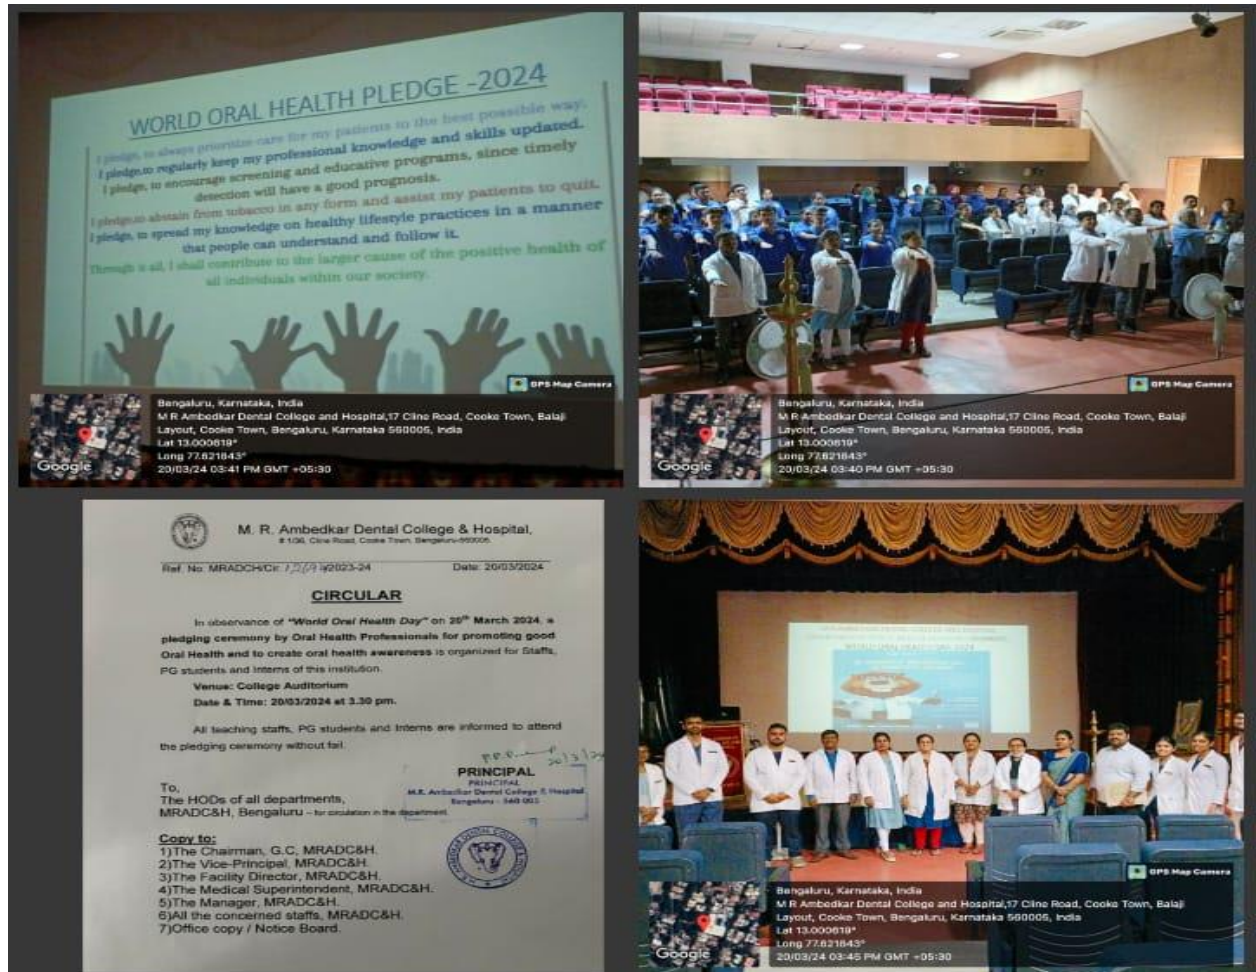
WORLD ORAL HEALTH PLEDGE -2024

I pledge, to always prioritize care for my patients in the best possible way.
I pledge,to regularly keep my professional knowledge and skills updated.
I pledge, to encourage screening and educative programs, since timely detection will have a good prognosis.
I pledge,to abstain from tobacco in any form and assist my patients to quit.
I pledge, to spread my knowledge on healthy lifestyle practices in a manner that people can understand and follow it.
Through it all, I shall contribute to the larger cause of the positive health of all individuals within our society.

GPS Map Camera
Google
Bengaluru, Karnataka, India
M R Ambedkar Dental College and Hospital,17 Cline Road, Cooke Town, Balaji Layout, Cooke Town, Bengaluru, Karnataka 560005, India
Lat 13.000619°
Long 77.621843°
20/03/24 03:41 PM GMT +05:30

GPS Map Camera
Google
Bengaluru, Karnataka, India
M R Ambedkar Dental College and Hospital,17 Cline Road, Cooke Town, Balaji Layout, Cooke Town, Bengaluru, Karnataka 560005, India
Lat 13.000619°
Long 77.621843°
20/03/24 03:40 PM GMT +05:30

M. R. Ambedkar Dental College & Hospital,
# 1/36, Cline Road, Cooke Town, Bengaluru-560005.

Ref. No: MRADCH/Cir: 1209/2023-24 Date: 20/03/2024

CIRCULAR

In observance of "World Oral Health Day" on 20th March 2024, a pledging ceremony by Oral Health Professionals for promoting good Oral Health and to create oral health awareness is organized for Staffs, PG students and Interns of this institution.

Venue: College Auditorium
Date & Time: 20/03/2024 at 3.30 pm.

All teaching staffs, PG students and Interns are informed to attend the pledging ceremony without fail.

P.P. 20/3/24
PRINCIPAL
PRINCIPAL
M.R. Ambedkar Dental College & Hospital
Bengaluru - 560 005

To,
The HODs of all departments,
MRADC&H, Bengaluru – for circulation in the department.

Copy to:
1)The Chairman, G.C, MRADC&H.
2)The Vice-Principal, MRADC&H.
3)The Facility Director, MRADC&H.
4)The Medical Superintendent, MRADC&H.
5)The Manager, MRADC&H.
6)All the concerned staffs, MRADC&H.
7)Office copy / Notice Board.

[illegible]

GPS Map Camera
Google
Bengaluru, Karnataka, India
M R Ambedkar Dental College and Hospital,17 Cline Road, Cooke Town, Balaji Layout, Cooke Town, Bengaluru, Karnataka 560005, India
Lat 13.000619°
Long 77.621843°
20/03/24 03:45 PM GMT +05:30